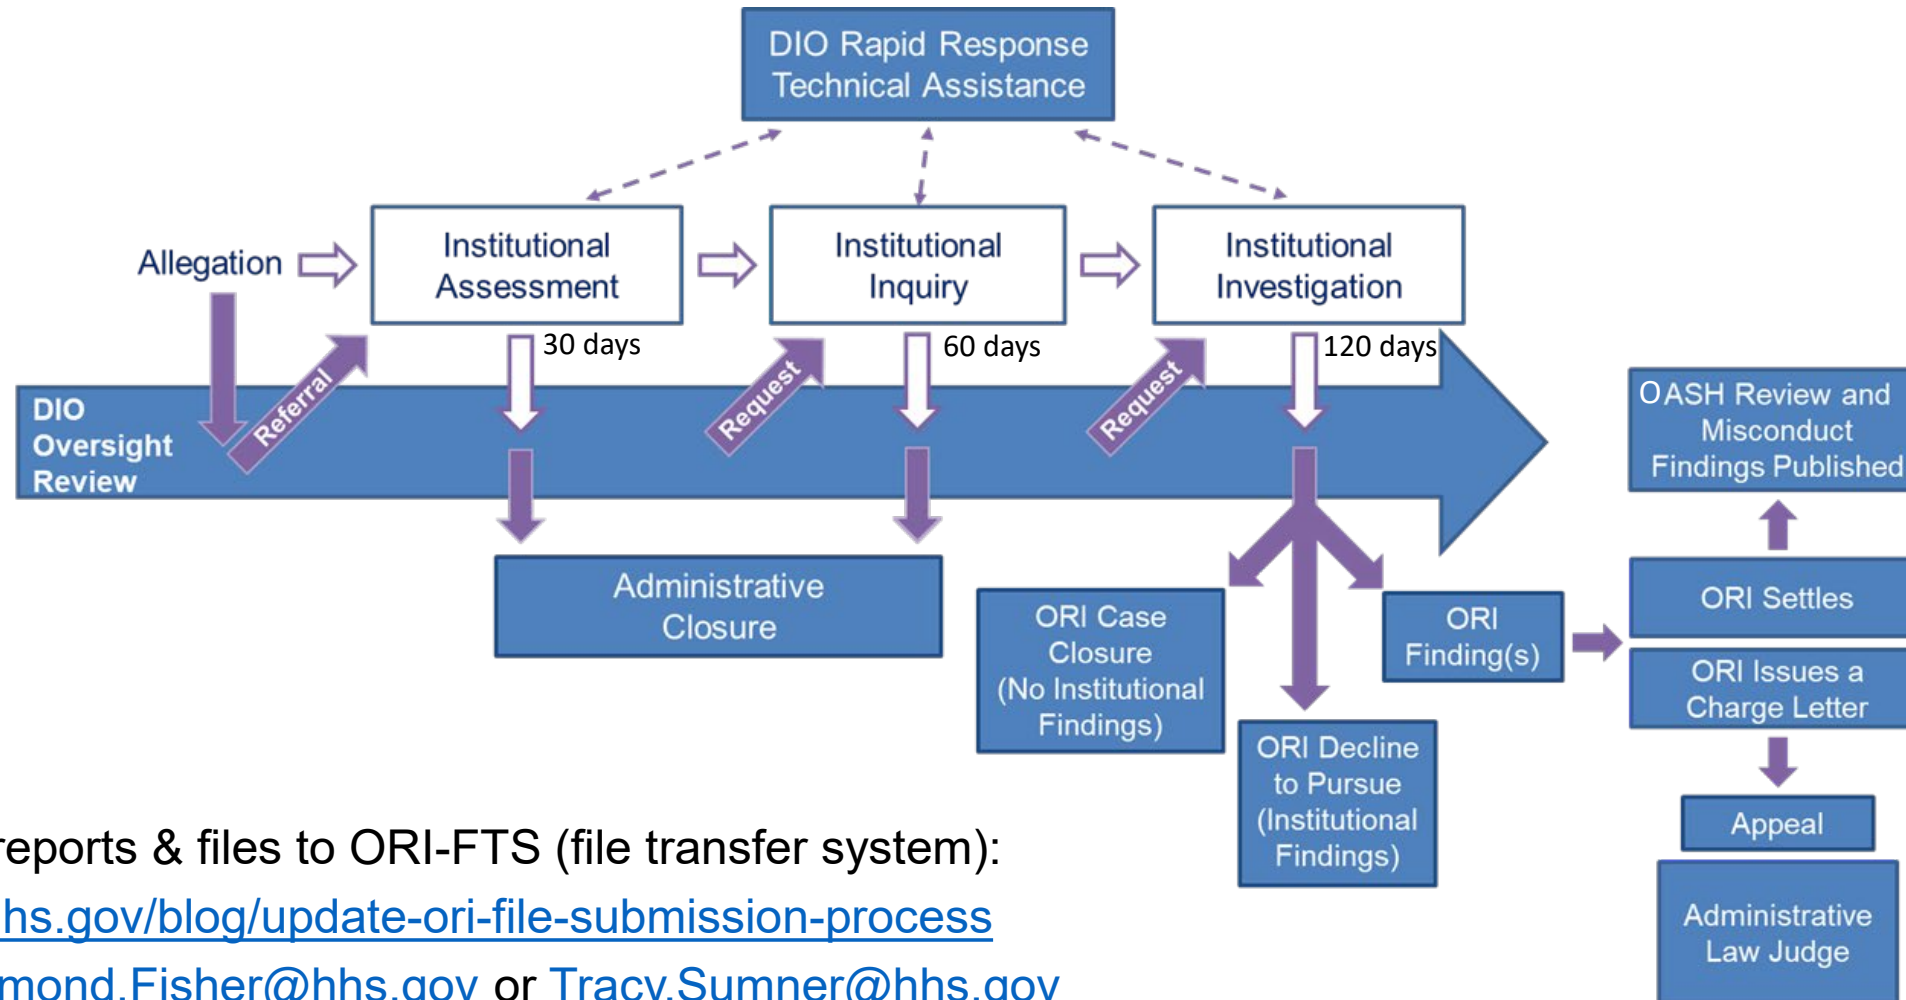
DIO Rapid Response Technical Assistance

Allegation

Institutional Assessment

Institutional Inquiry

Institutional Investigation

30 days

60 days

120 days

DIO Oversight Review

Referral

Request

Request

OASH Review and Misconduct Findings Published

Administrative Closure

ORI Case Closure (No Institutional Findings)

ORI Finding(s)

ORI Settles

ORI Issues a Charge Letter

ORI Decline to Pursue (Institutional Findings)

Appeal

Administrative Law Judge

reports & files to ORI-FTS (file transfer system):
hs.gov/blog/update-ori-file-submission-process
mond.Fisher@hhs.gov or Tracy.Sumner@hhs.gov